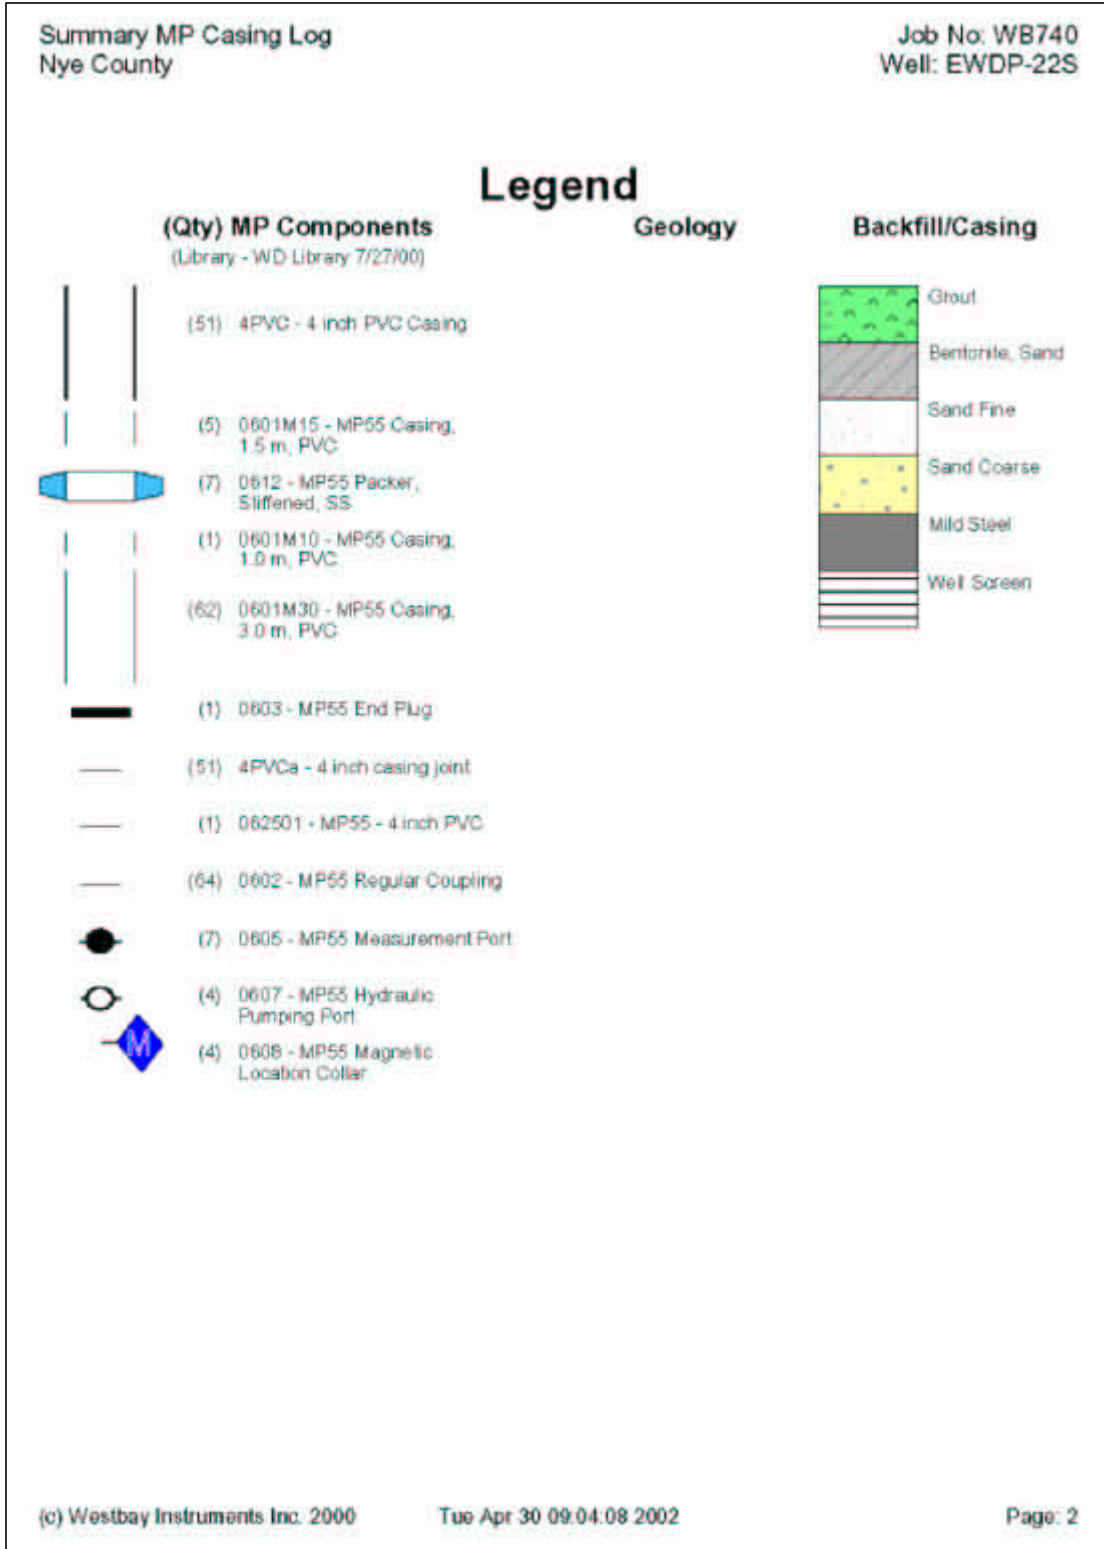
Summary MP Casing Log
Nye County

Job No: WB740
Well: EWDP-22S

Legend

(Qty) MP Components
(Library - WD Library 7/27/00)

(51) 4PVC - 4 inch PVC Casing

(5) 0601M15 - MP55 Casing, 1.5 m, PVC

(7) 0612 - MP55 Packer, Stiffened, SS

(1) 0601M10 - MP55 Casing, 1.0 m, PVC

(62) 0601M30 - MP55 Casing, 3.0 m, PVC

(1) 0603 - MP55 End Plug

(51) 4PVCa - 4 inch casing joint

(1) 062501 - MP55 - 4 inch PVC

(64) 0602 - MP55 Regular Coupling

(7) 0605 - MP55 Measurement Port

(4) 0607 - MP55 Hydraulic Pumping Port

M

(4) 0608 - MP55 Magnetic Location Collar

Geology

Backfill/Casing

Grout

Bentonite, Sand

Sand Fine

Sand Coarse

Mild Steel

Well Screen

(c) Westbay Instruments Inc. 2000

Tue Apr 30 09:04:08 2002

Page: 2